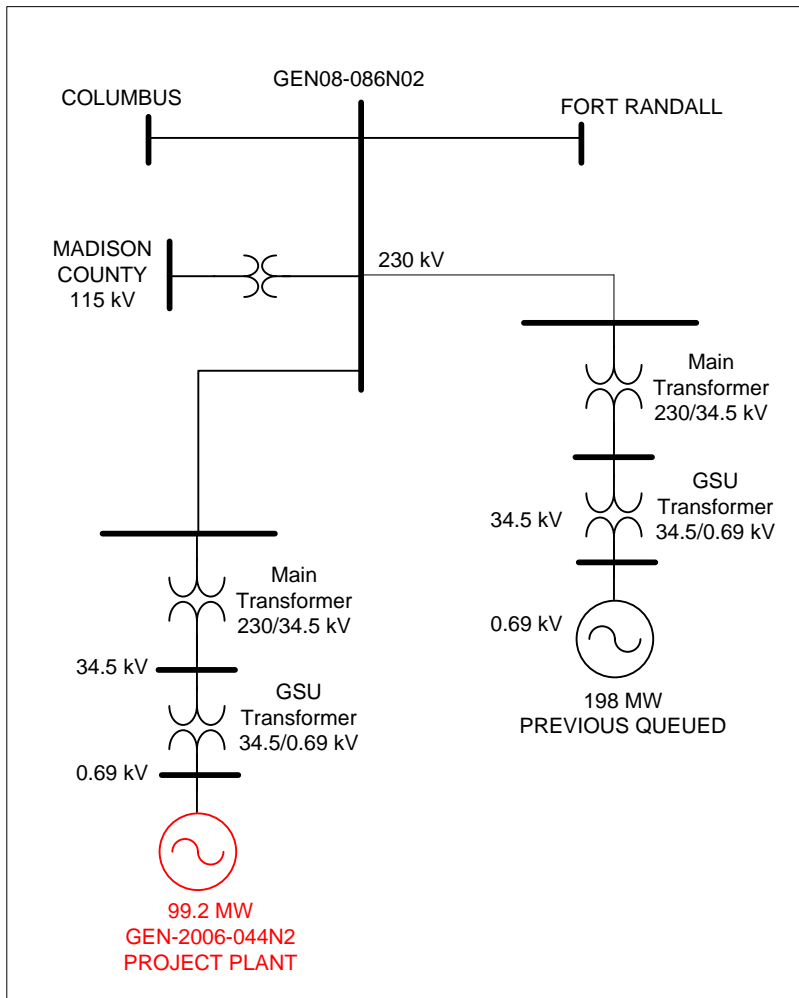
GEN08-086N02

COLUMBUS

FORT RANDALL

MADISON COUNTY 115 kV

230 kV

Main Transformer 230/34.5 kV

GSU Transformer 34.5/0.69 kV

34.5 kV

0.69 kV

198 MW
PREVIOUS QUEUED

Main Transformer 230/34.5 kV

34.5 kV

GSU Transformer 34.5/0.69 kV

0.69 kV

99.2 MW
GEN-2006-044N2
PROJECT PLANT